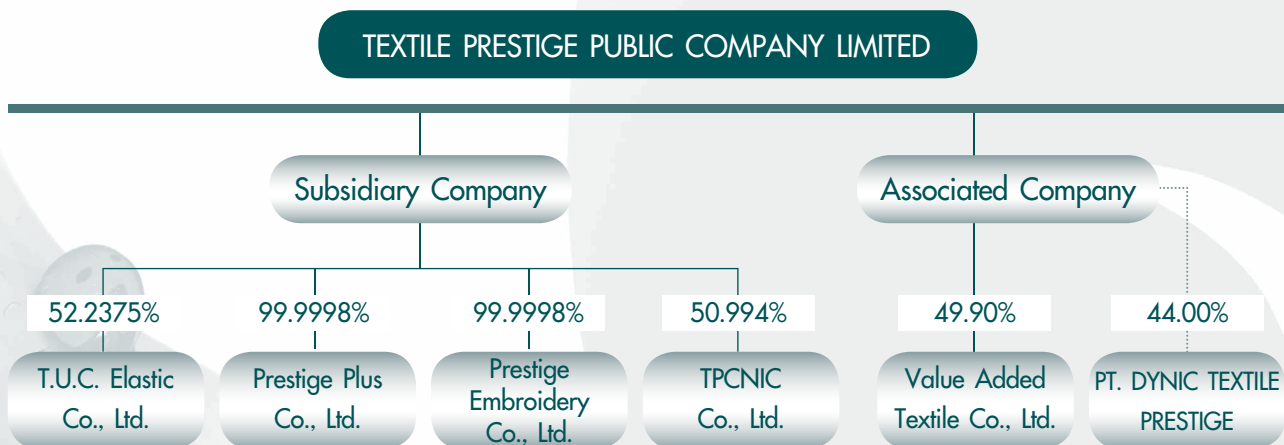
TEXTILE PRESTIGE PUBLIC COMPANY LIMITED

Subsidiary Company

Associated Company

52.2375%
T.U.C. Elastic Co., Ltd.

99.9998%
Prestige Plus Co., Ltd.

99.9998%
Prestige Embroidery Co., Ltd.

50.994%
TPCNIC Co., Ltd.

49.90%
Value Added Textile Co., Ltd.

44.00%
PT. DYNIC TEXTILE PRESTIGE